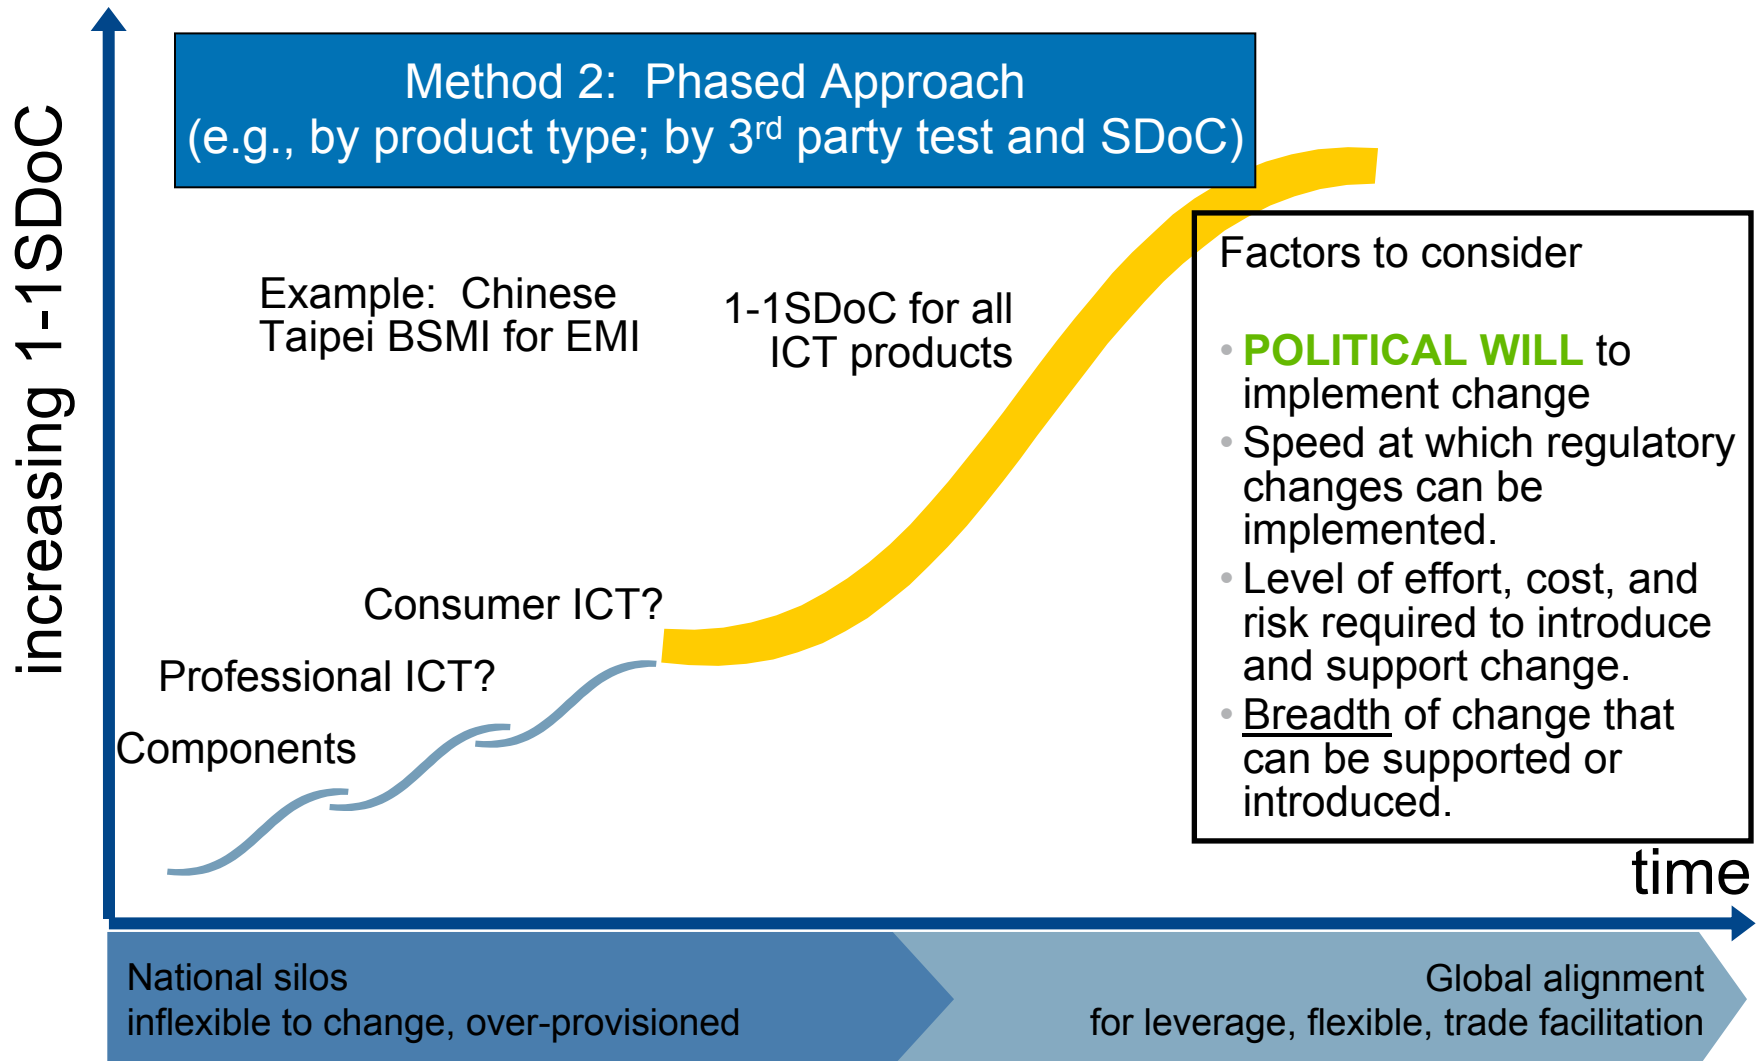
Method 2: Phased Approach
(e.g., by product type; by 3$^{rd}$ party test and SDoC)

increasing 1-1SDoC

Example: Chinese Taipei BSMI for EMI

1-1SDoC for all ICT products

Factors to consider

• POLITICAL WILL to implement change
• Speed at which regulatory changes can be implemented.
• Level of effort, cost, and risk required to introduce and support change.
• Breadth of change that can be supported or introduced.

Consumer ICT?

Professional ICT?

Components

time

National silos
inflexible to change, over-provisioned

Global alignment
for leverage, flexible, trade facilitation